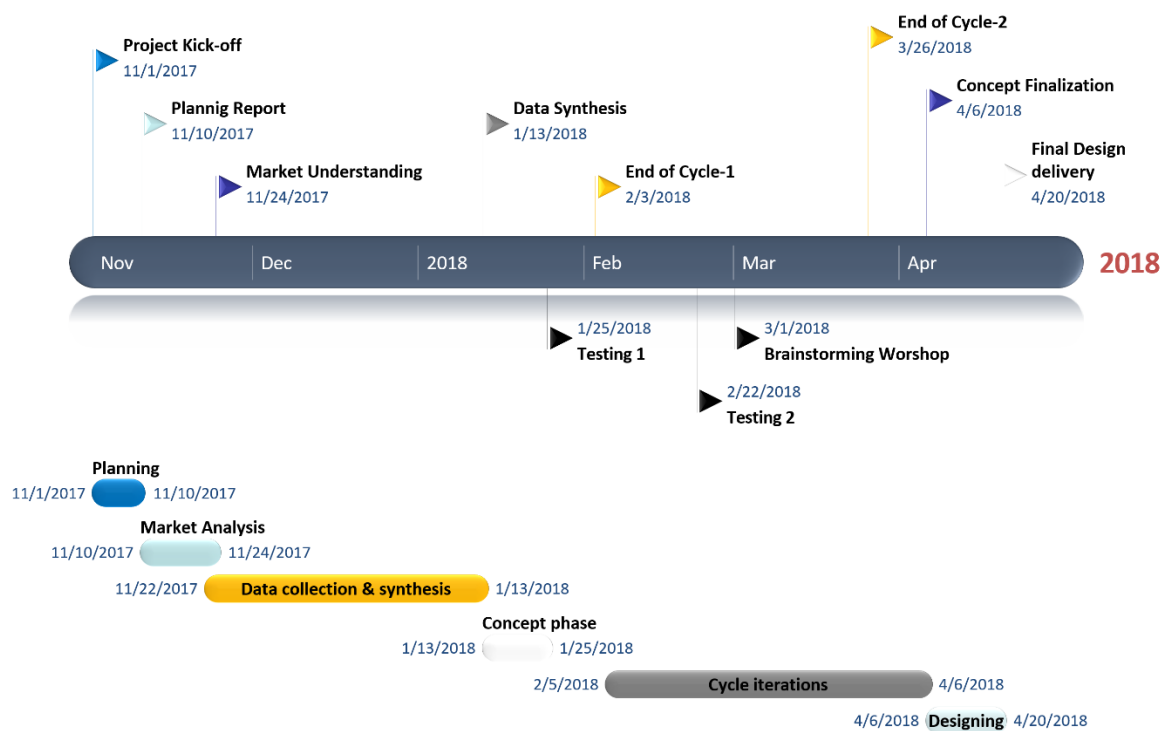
Project Kick-off
11/1/2017

Plannig Report
11/10/2017

Market Understanding
11/24/2017

Data Synthesis
1/13/2018

End of Cycle-1
2/3/2018

End of Cycle-2
3/26/2018

Concept Finalization
4/6/2018

Final Design delivery
4/20/2018

Nov Dec 2018 Feb Mar Apr 2018

1/25/2018
Testing 1

3/1/2018
Brainstorming Worshop

2/22/2018
Testing 2

Planning
11/1/2017 11/10/2017

Market Analysis
11/10/2017 11/24/2017

11/22/2017 Data collection & synthesis 1/13/2018

Concept phase
1/13/2018 1/25/2018

2/5/2018 Cycle iterations 4/6/2018

4/6/2018 Designing 4/20/2018